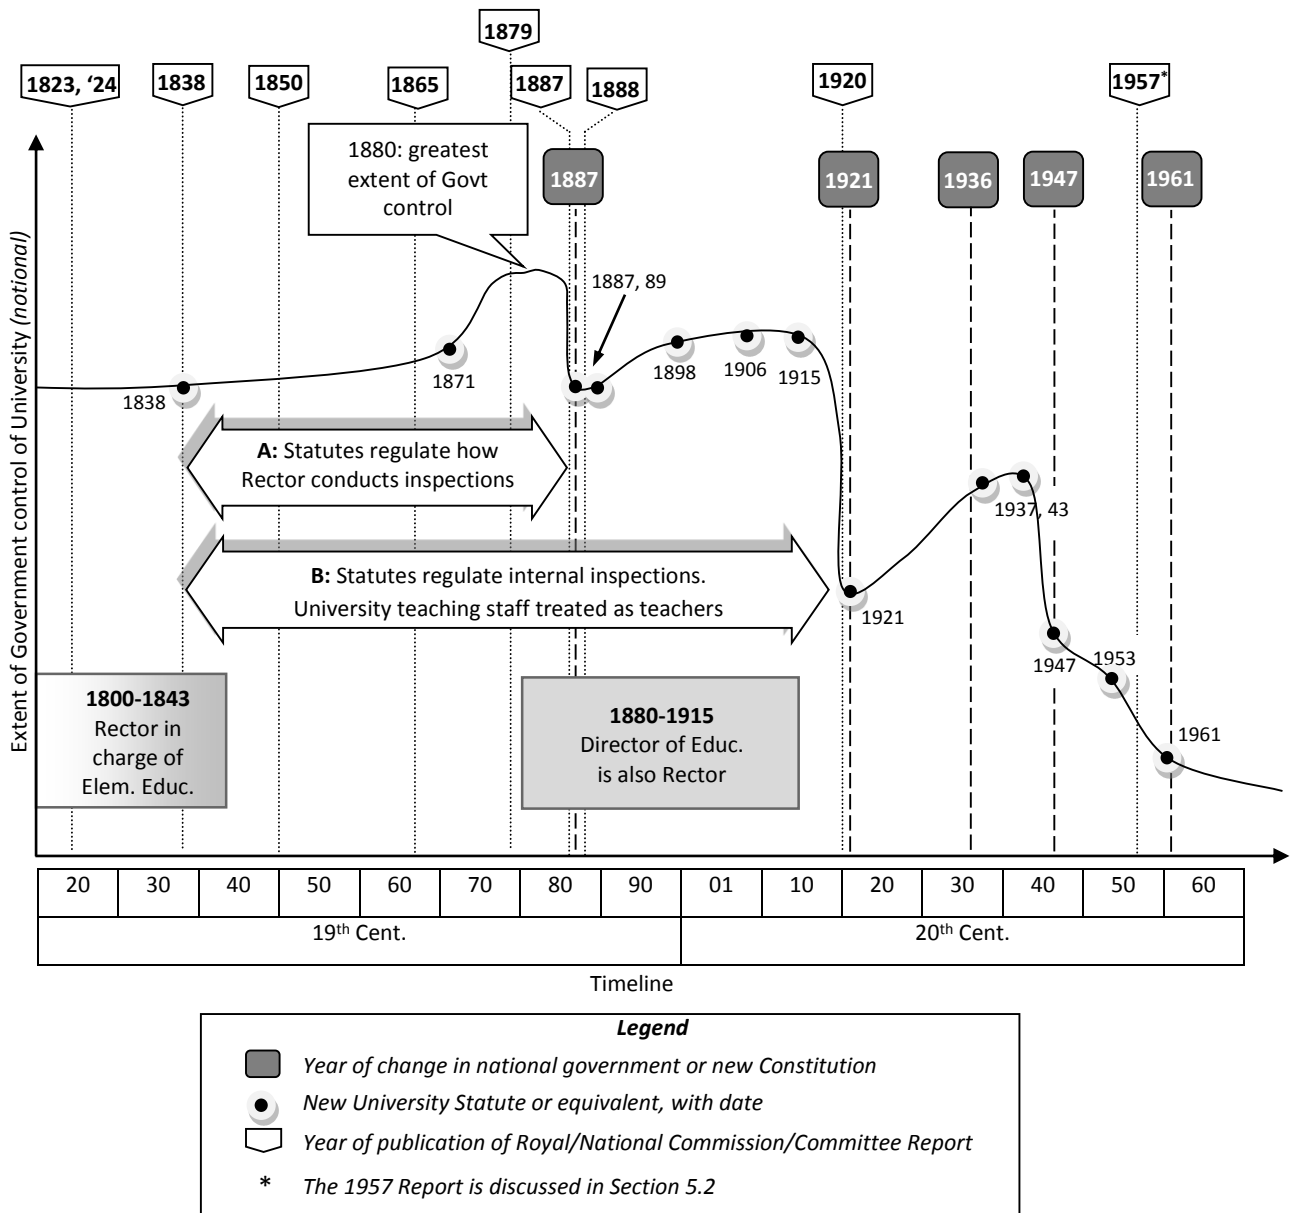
1879
1823, '24
1838
1850
1865
1887
1888
1920
1957*

1880: greatest extent of Govt control

1887
1921
1936
1947
1961

Extent of Government control of University *(notional)*

1887, 89
1838
1871
1898
1906
1915
1937, 43
1921
1947
1953
1961

**A:** Statutes regulate how Rector conducts inspections

**B:** Statutes regulate internal inspections. University teaching staff treated as teachers

**1800-1843**
Rector in charge of Elem. Educ.

**1880-1915**
Director of Educ. is also Rector

| 20 | 30 | 40 | 50 | 60 | 70 | 80 | 90 | 01 | 10 | 20 | 30 | 40 | 50 | 60 |
|---|---|---|---|---|---|---|---|---|---|---|---|---|---|---|
| 19th Cent. | | | | | | | | 20th Cent. | | | | | | |

Timeline

***Legend***
*Year of change in national government or new Constitution*
*New University Statute or equivalent, with date*
*Year of publication of Royal/National Commission/Committee Report*
\* *The 1957 Report is discussed in Section 5.2*